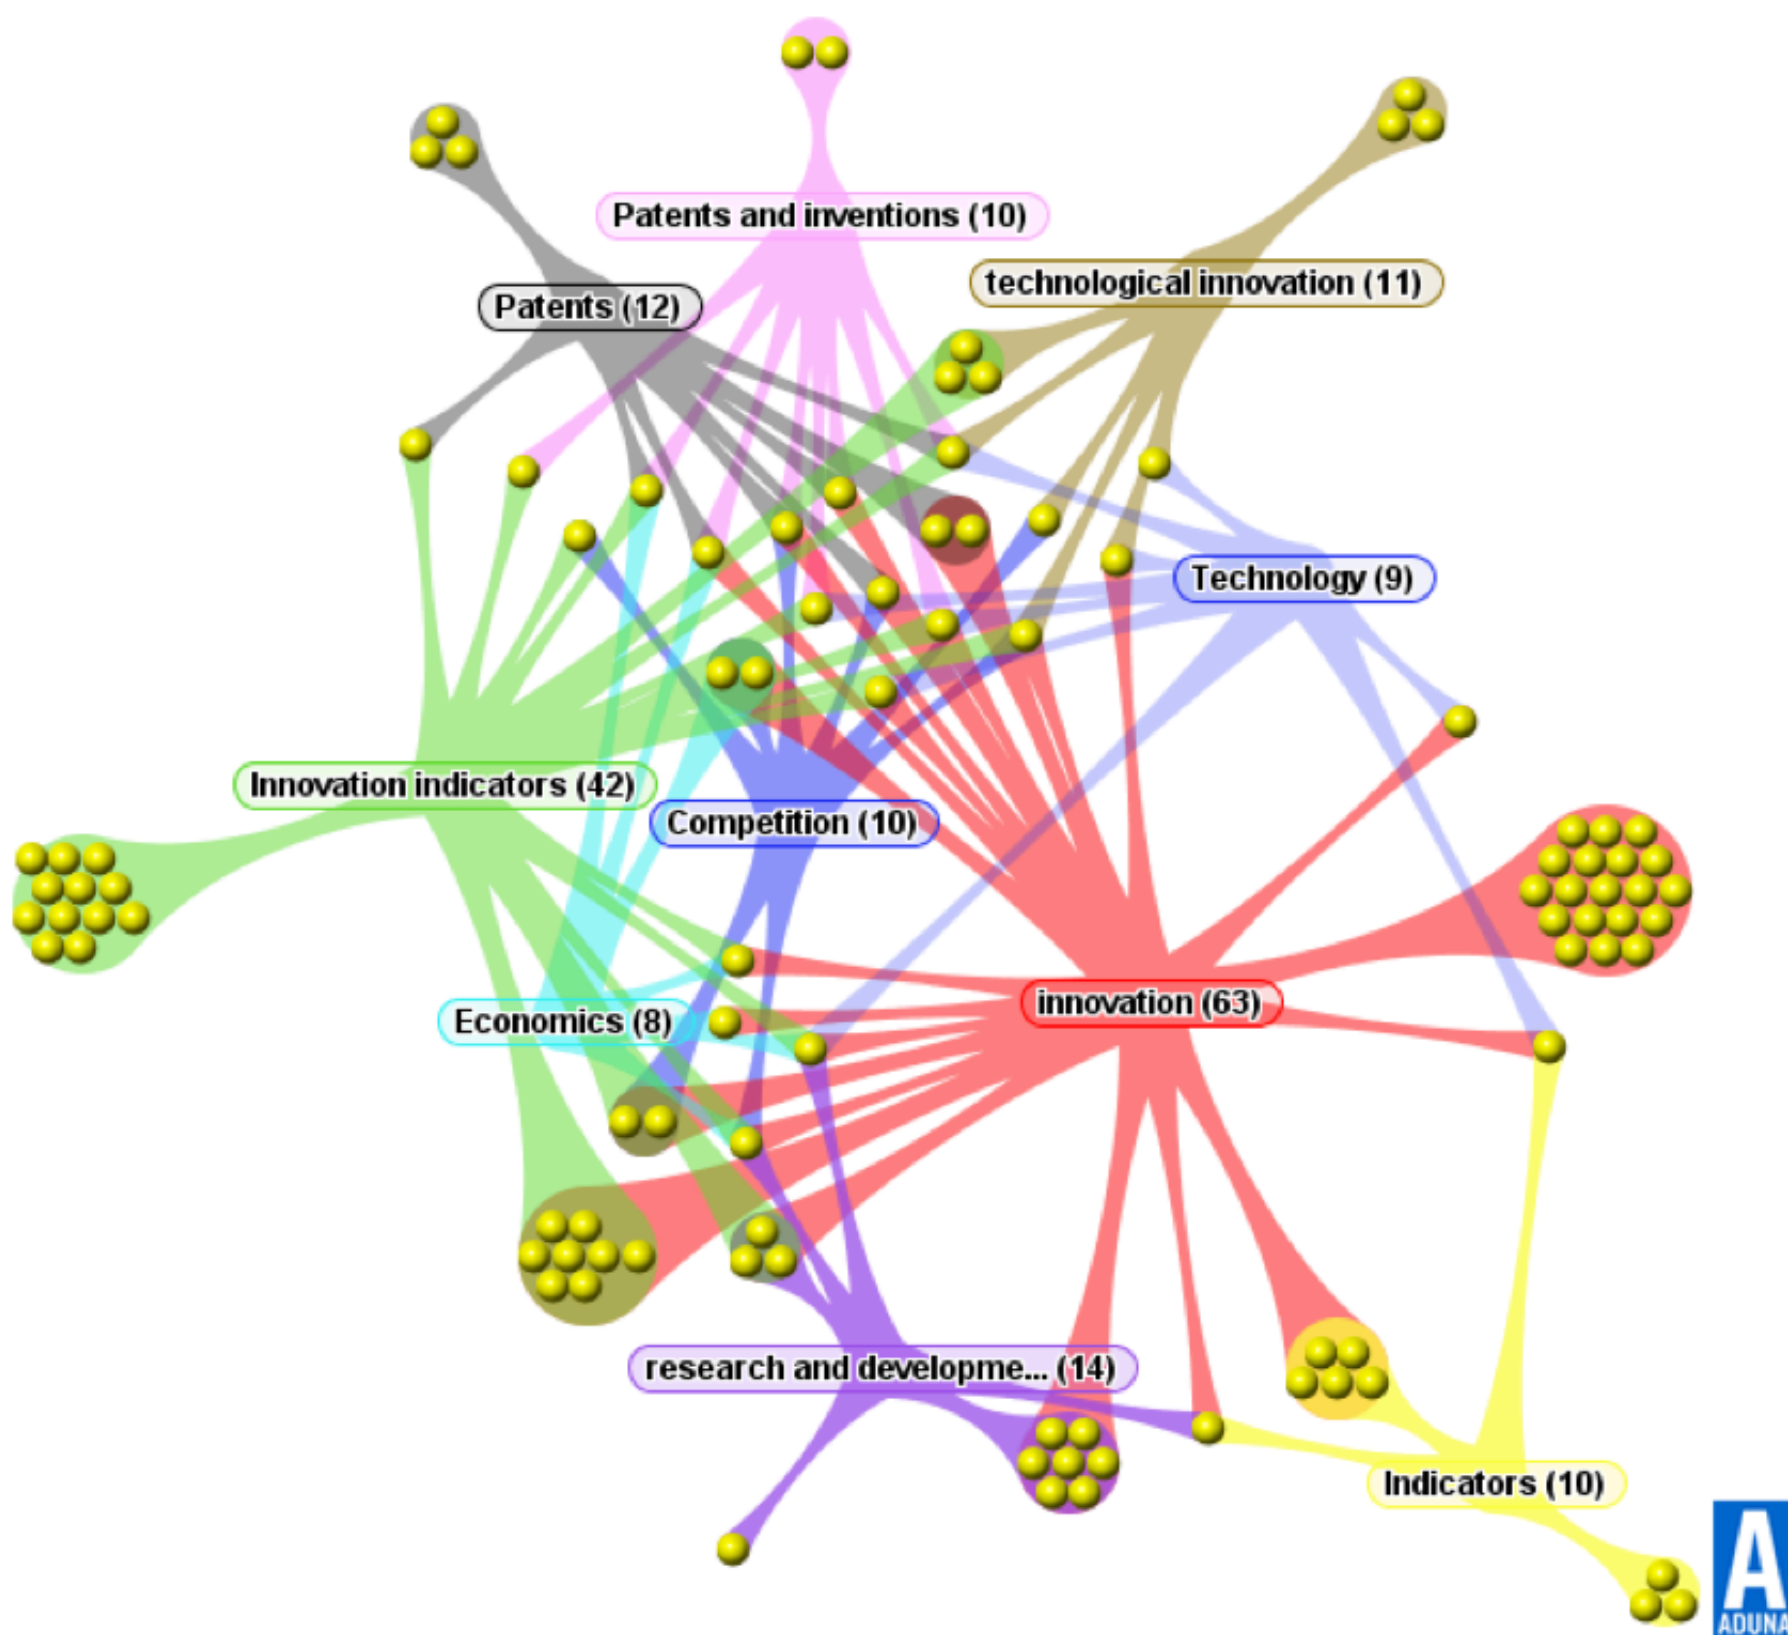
Patents and inventions (10)
Patents (12)
technological innovation (11)
Technology (9)
Innovation indicators (42)
Competition (10)
Economics (8)
innovation (63)
research and developme... (14)
Indicators (10)
A
ADUNA